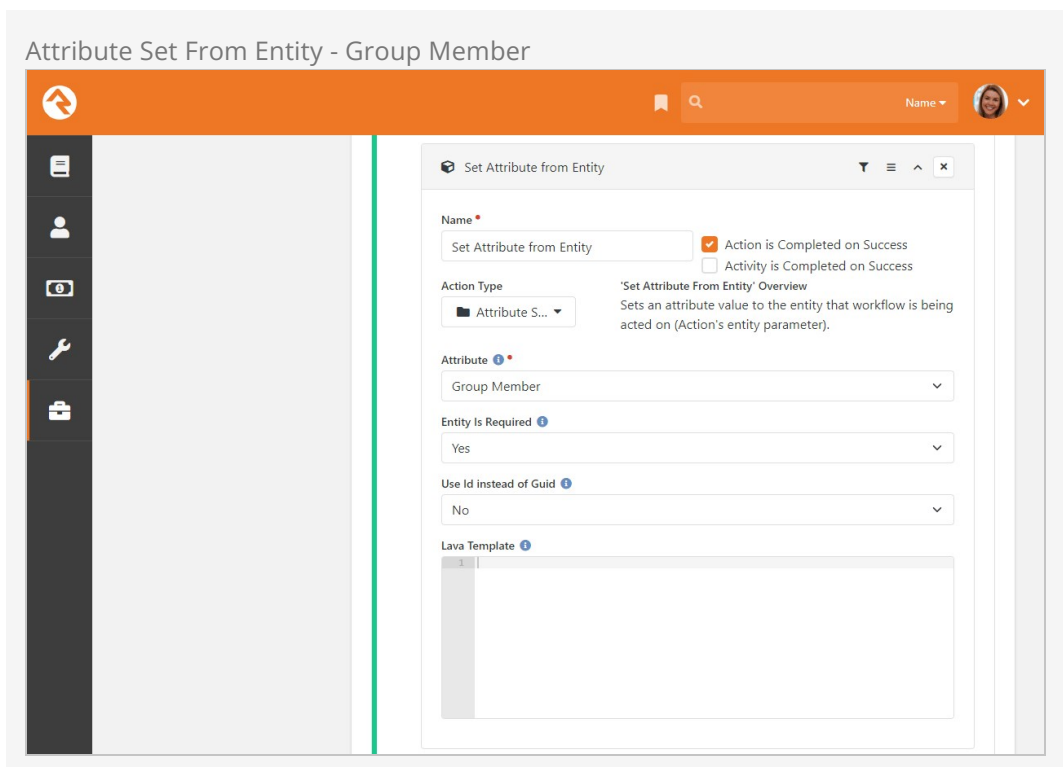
Attribute Set From Entity - Group Member

Name

Set Attribute from Entity

Name *

Set Attribute from Entity

Action is Completed on Success

Activity is Completed on Success

Action Type

Attribute S...

'Set Attribute From Entity' Overview

Sets an attribute value to the entity that workflow is being acted on (Action's entity parameter).

Attribute *

Group Member

Entity Is Required

Yes

Use Id instead of Guid

No

Lava Template

1